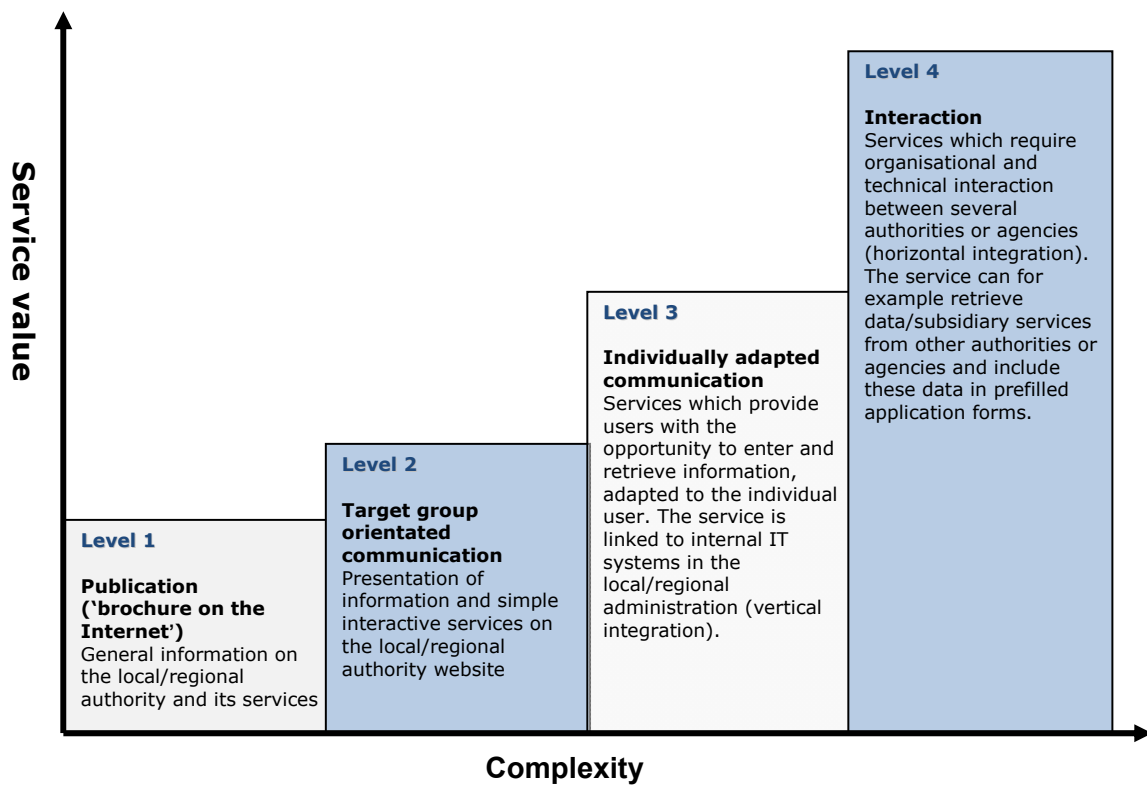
Service value

Level 1

Publication ('brochure on the Internet')
General information on the local/regional authority and its services

Level 2

Target group orientated communication
Presentation of information and simple interactive services on the local/regional authority website

Level 3

Individually adapted communication
Services which provide users with the opportunity to enter and retrieve information, adapted to the individual user. The service is linked to internal IT systems in the local/regional administration (vertical integration).

Level 4

Interaction
Services which require organisational and technical interaction between several authorities or agencies (horizontal integration). The service can for example retrieve data/subsidiary services from other authorities or agencies and include these data in prefilled application forms.

Complexity